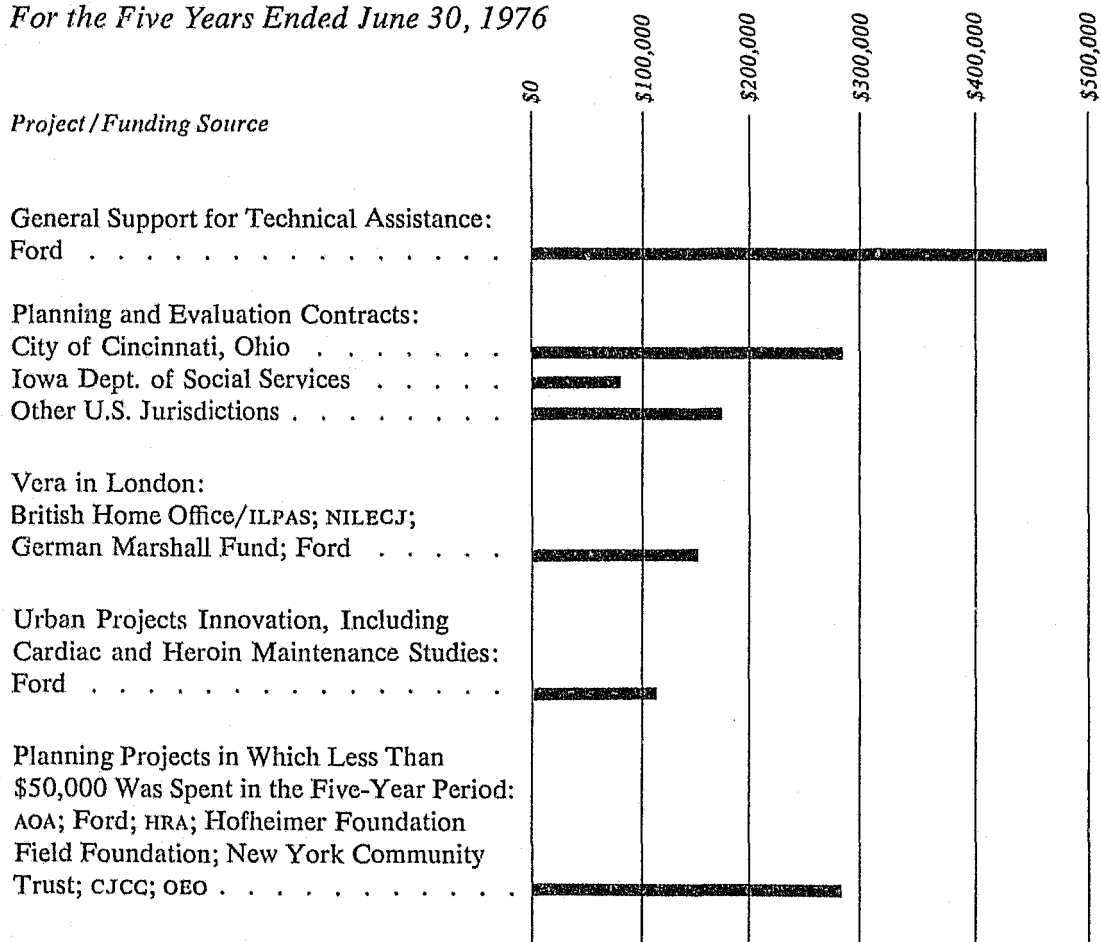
For the Five Years Ended June 30, 1976

$0 $100,000 $200,000 $300,000 $400,000 $500,000

Project / Funding Source

General Support for Technical Assistance:
Ford . . . . . . . . . . . . . .

Planning and Evaluation Contracts:
City of Cincinnati, Ohio . . . . . .
Iowa Dept. of Social Services . . . . .
Other U.S. Jurisdictions . . . . . . .

Vera in London:
British Home Office/ILPAS; NILECJ;
German Marshall Fund; Ford . . . . .

Urban Projects Innovation, Including Cardiac and Heroin Maintenance Studies:
Ford . . . . . . . . . . . . . .

Planning Projects in Which Less Than $50,000 Was Spent in the Five-Year Period:
AOA; Ford; HRA; Hofheimer Foundation Field Foundation; New York Community Trust; CJCC; OEO . . . . . . . . .